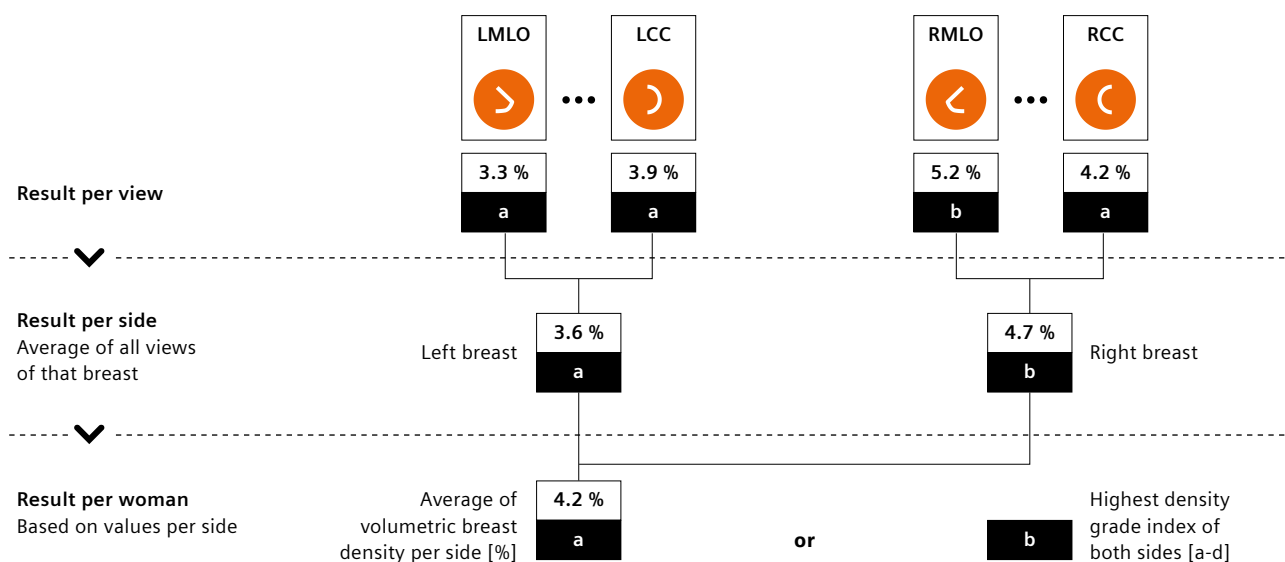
LMLO

LCC

RMLO

RCC

Result per view

3.3 %
a

3.9 %
a

5.2 %
b

4.2 %
a

Result per side
Average of all views of that breast

Left breast

3.6 %
a

4.7 %
b

Right breast

Result per woman
Based on values per side

Average of volumetric breast density per side [%]

4.2 %
a

or

b

Highest density grade index of both sides [a-d]